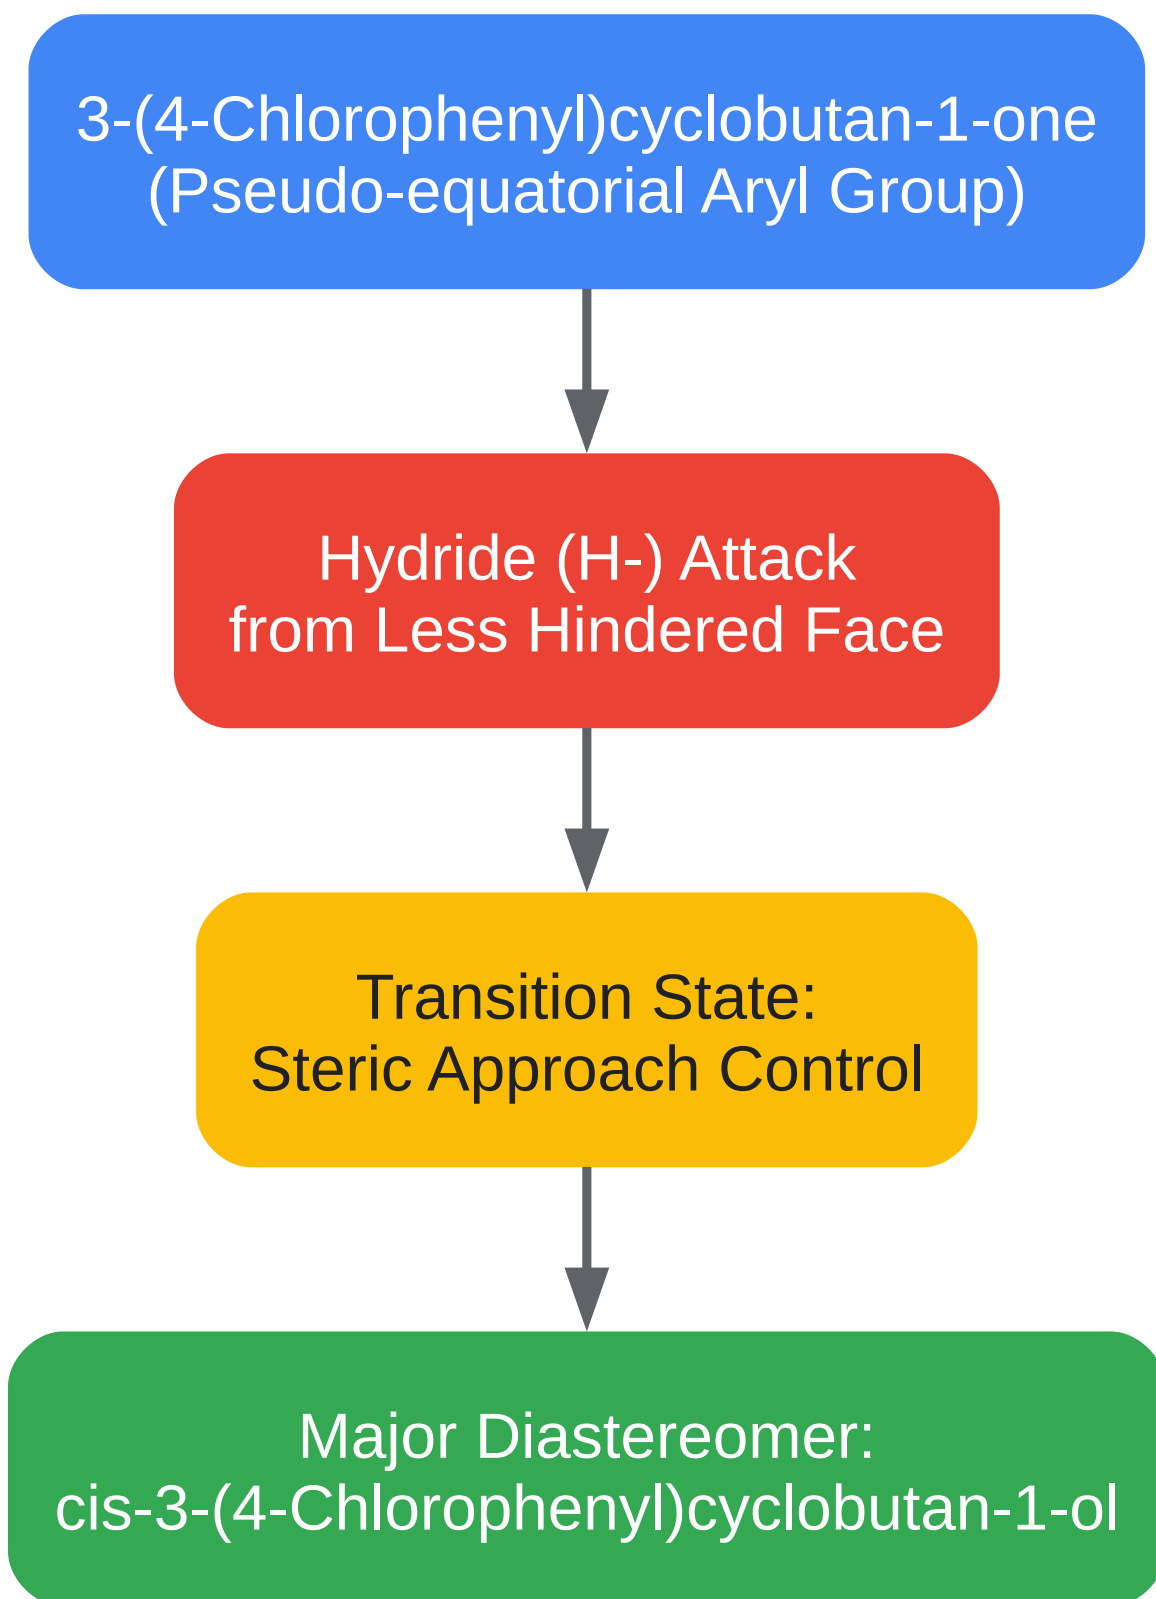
3-(4-Chlorophenyl)cyclobutan-1-one
(Pseudo-equatorial Aryl Group)

Hydride (H-) Attack
from Less Hindered Face

Transition State:
Steric Approach Control

Major Diastereomer:
cis-3-(4-Chlorophenyl)cyclobutan-1-ol